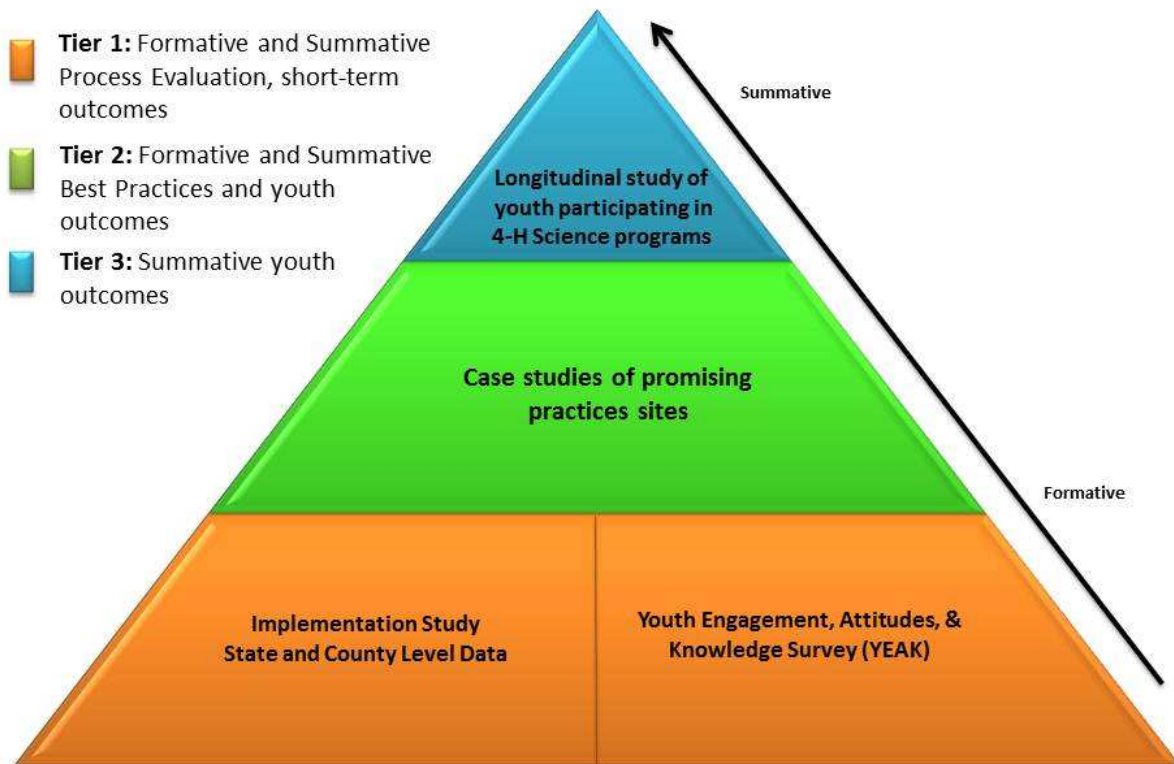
**Tier 1:** Formative and Summative Process Evaluation, short-term outcomes

**Tier 2:** Formative and Summative Best Practices and youth outcomes

**Tier 3:** Summative youth outcomes

Summative

Longitudinal study of youth participating in 4-H Science programs

Case studies of promising practices sites

Formative

Implementation Study
State and County Level Data

Youth Engagement, Attitudes, & Knowledge Survey (YEAK)